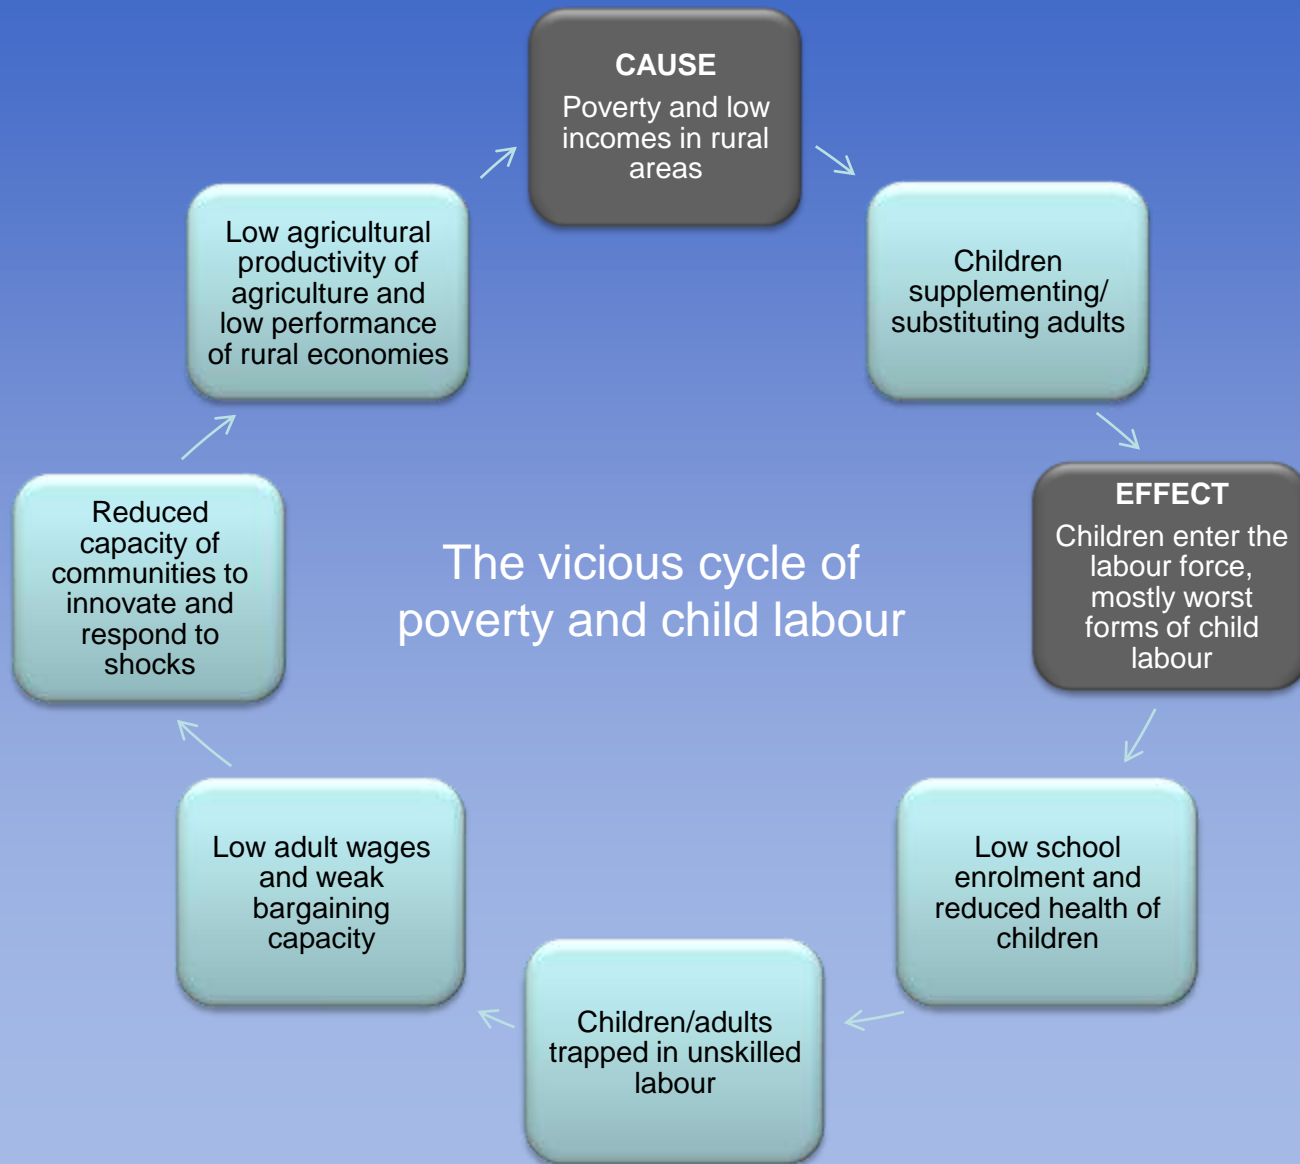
CAUSE
Poverty and low incomes in rural areas

Children supplementing/ substituting adults

EFFECT
Children enter the labour force, mostly worst forms of child labour

Low school enrolment and reduced health of children

Children/adults trapped in unskilled labour

Low adult wages and weak bargaining capacity

Reduced capacity of communities to innovate and respond to shocks

Low agricultural productivity of agriculture and low performance of rural economies

The vicious cycle of poverty and child labour